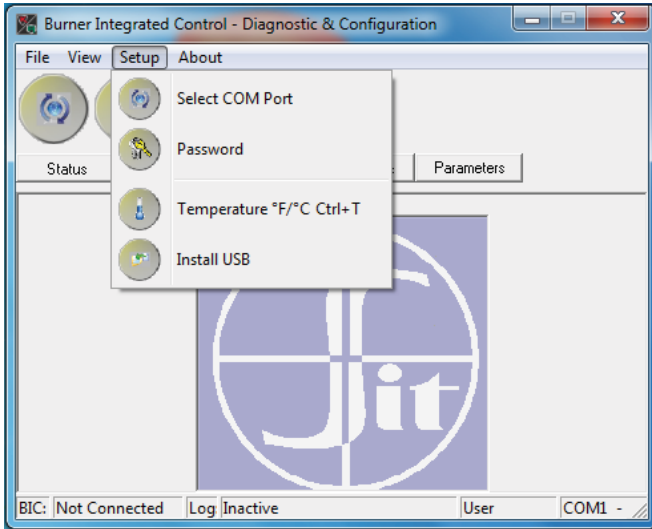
Burner Integrated Control - Diagnostic & Configuration

File View Setup About

Select COM Port

Password

Temperature °F/°C Ctrl+T

Install USB

Status

Parameters

Jit

BIC: Not Connected | Log Inactive | User | COM1 -